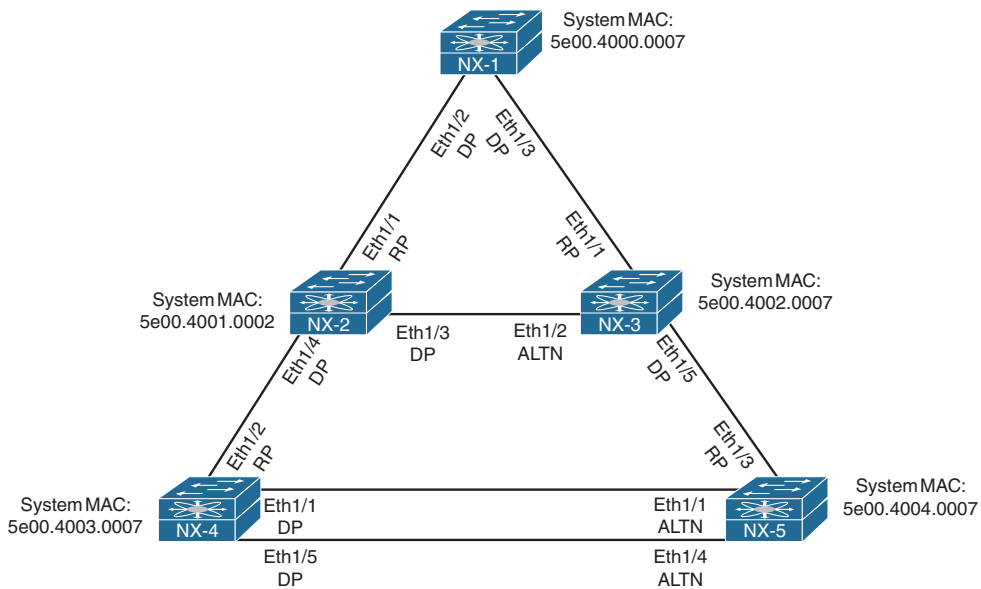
NX-1
System MAC:
5e00.4000.0007

Eth1/2
DP

Eth1/3
DP

Eth1/1
RP

Eth1/1
RP

System MAC:
5e00.4001.0002
NX-2

NX-3
System MAC:
5e00.4002.0007

Eth1/3
DP

Eth1/2
ALTN

Eth1/4
DP

Eth1/5
DP

Eth1/2
RP

Eth1/3
RP

System MAC:
5e00.4003.0007
NX-4

Eth1/1
DP

Eth1/5
DP

Eth1/1
ALTN

Eth1/4
ALTN

NX-5
System MAC:
5e00.4004.0007